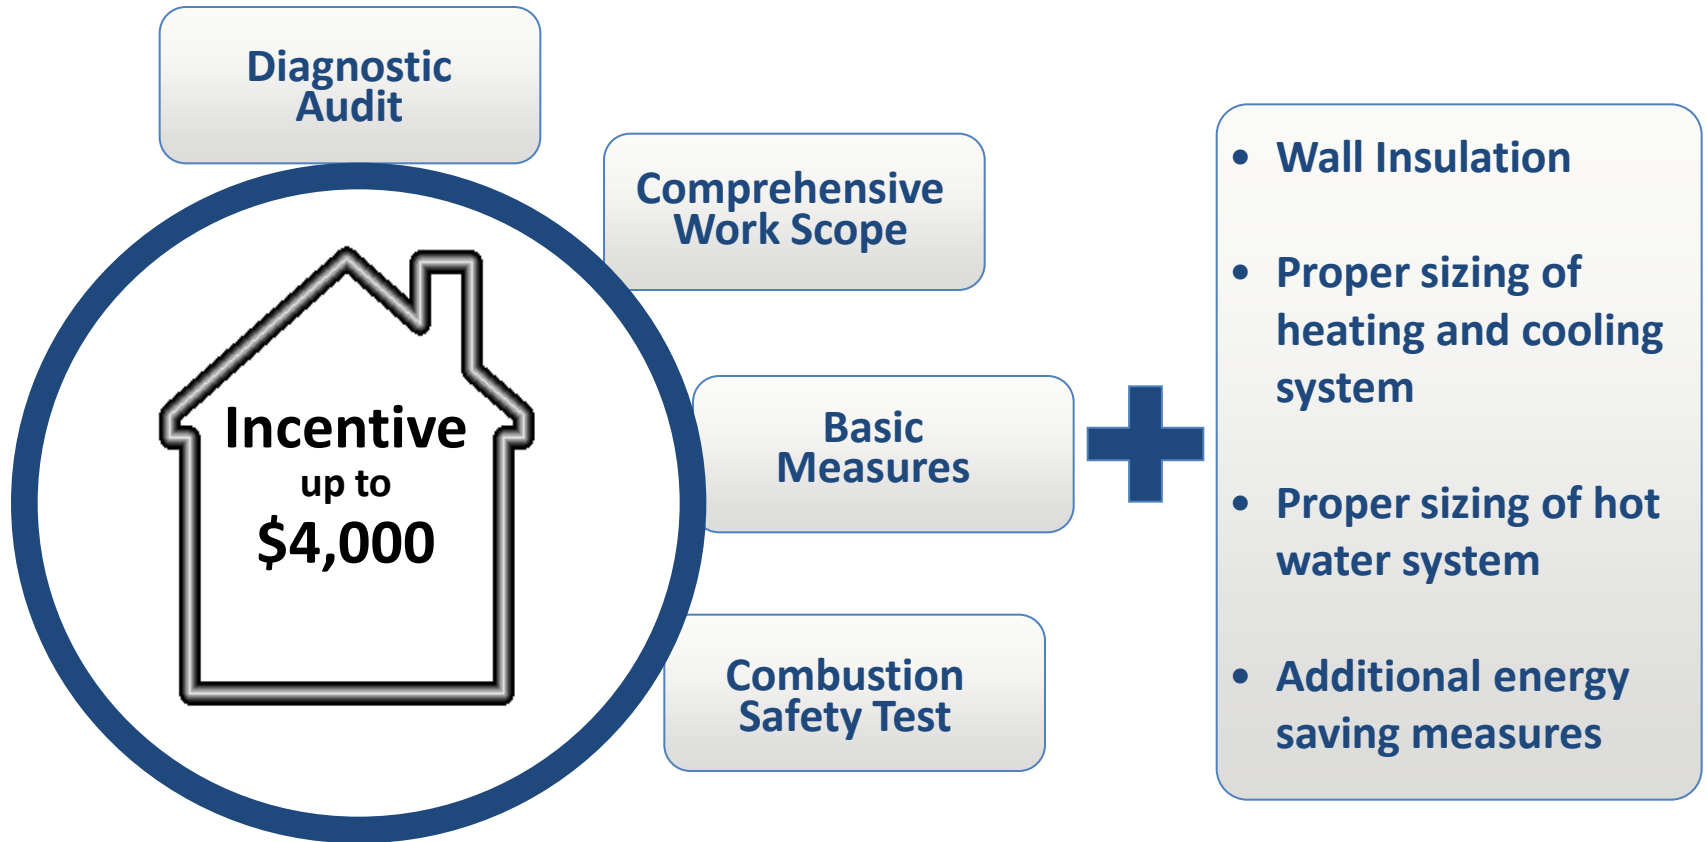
Diagnostic Audit

Comprehensive Work Scope

Incentive
up to
$4,000

Basic Measures

Combustion Safety Test

- Wall Insulation
- Proper sizing of heating and cooling system
- Proper sizing of hot water system
- Additional energy saving measures